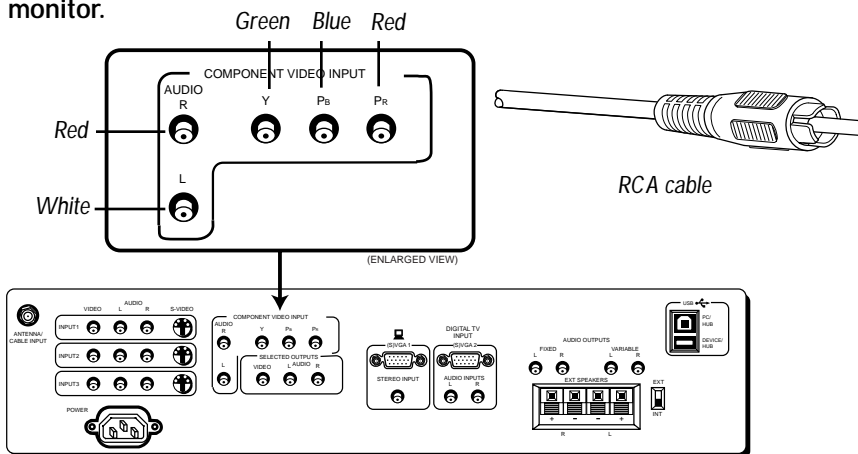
monitor.

Green Blue Red

COMPONENT VIDEO INPUT

AUDIO R

Y $P_B$ $P_R$

Red

L

White

RCA cable

(ENLARGED VIEW)

ANTENNA/ CABLE INPUT

VIDEO AUDIO L R S-VIDEO

INPUT1

INPUT2

INPUT3

POWER

COMPONENT VIDEO INPUT

AUDIO R

Y $P_B$ $P_R$

L

SELECTED OUTPUTS

VIDEO L AUDIO R

(S)VGA 1

STEREO INPUT

DIGITAL TV INPUT

(S)VGA 2

AUDIO INPUTS L R

AUDIO OUTPUTS

FIXED L R

VARIABLE L R

EXT SPEAKERS

+ - - +

R L

EXT

INT

USB

PC/ HUB

DEVICE/ HUB